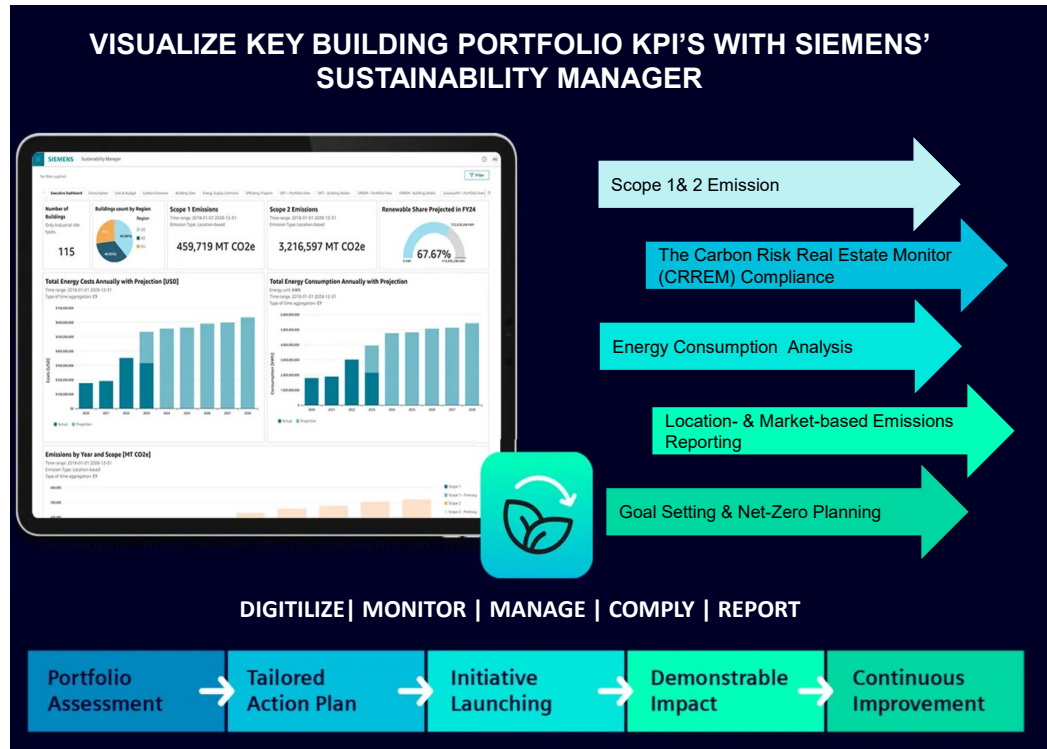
VISUALIZE KEY BUILDING PORTFOLIO KPI'S WITH SIEMENS' SUSTAINABILITY MANAGER

SIEMENS Sustainability Manager

Executive Dashboard

Number of Buildings

115

Buildings count by Region

Scope 1 Emissions

459,719 MT CO2e

Scope 2 Emissions

3,216,597 MT CO2e

Renewable Share Projected in FY24

67.67%

Total Energy Costs Annually with Projection [USD]

Total Energy Consumption Annually with Projection

Emissions by Year and Scope [MT CO2e]

Scope 1& 2 Emission

The Carbon Risk Real Estate Monitor (CRREM) Compliance

Energy Consumption Analysis

Location- & Market-based Emissions Reporting

Goal Setting & Net-Zero Planning

DIGITILIZE| MONITOR | MANAGE | COMPLY | REPORT

Portfolio Assessment

Tailored Action Plan

Initiative Launching

Demonstrable Impact

Continuous Improvement